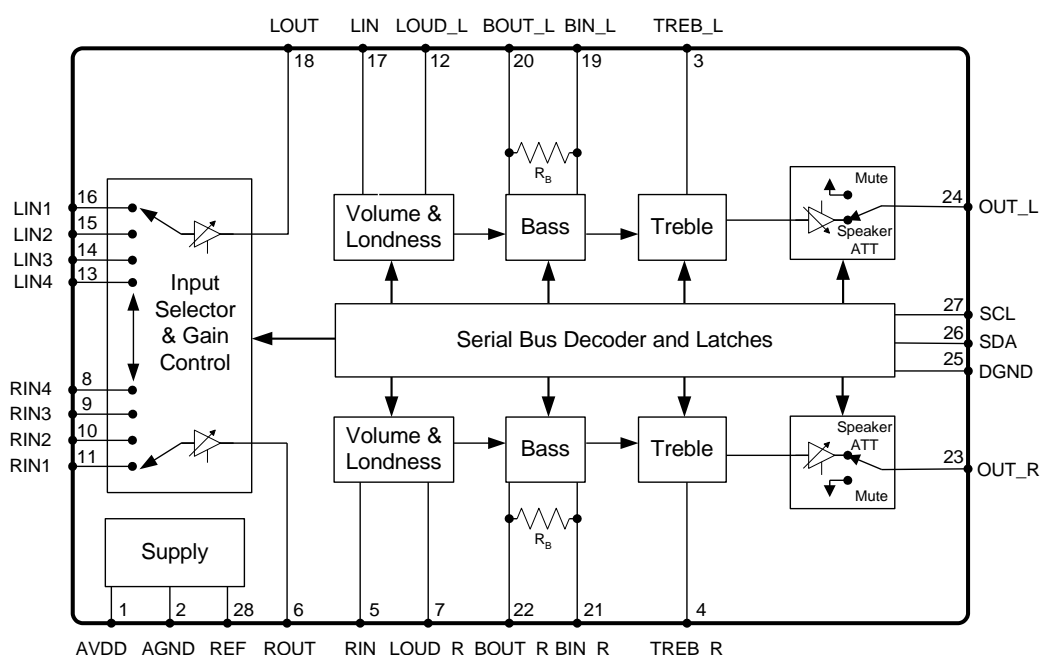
LOUT LIN LOUD_L BOUT_L BIN_L TREB_L

18 17 12 20 19 3

$R_B$

LIN1 16
LIN2 15
LIN3 14
LIN4 13

Input Selector & Gain Control

RIN4 8
RIN3 9
RIN2 10
RIN1 11

Volume & Londness

Bass

Treble

Mute

Speaker ATT

24 OUT_L

Serial Bus Decoder and Latches

27 SCL
26 SDA
25 DGND

Volume & Londness

Bass

Treble

Speaker ATT

Mute

23 OUT_R

$R_B$

Supply

1 2 28 6 5 7 22 21 4

AVDD AGND REF ROUT RIN LOUD_R BOUT_R BIN_R TREB_R